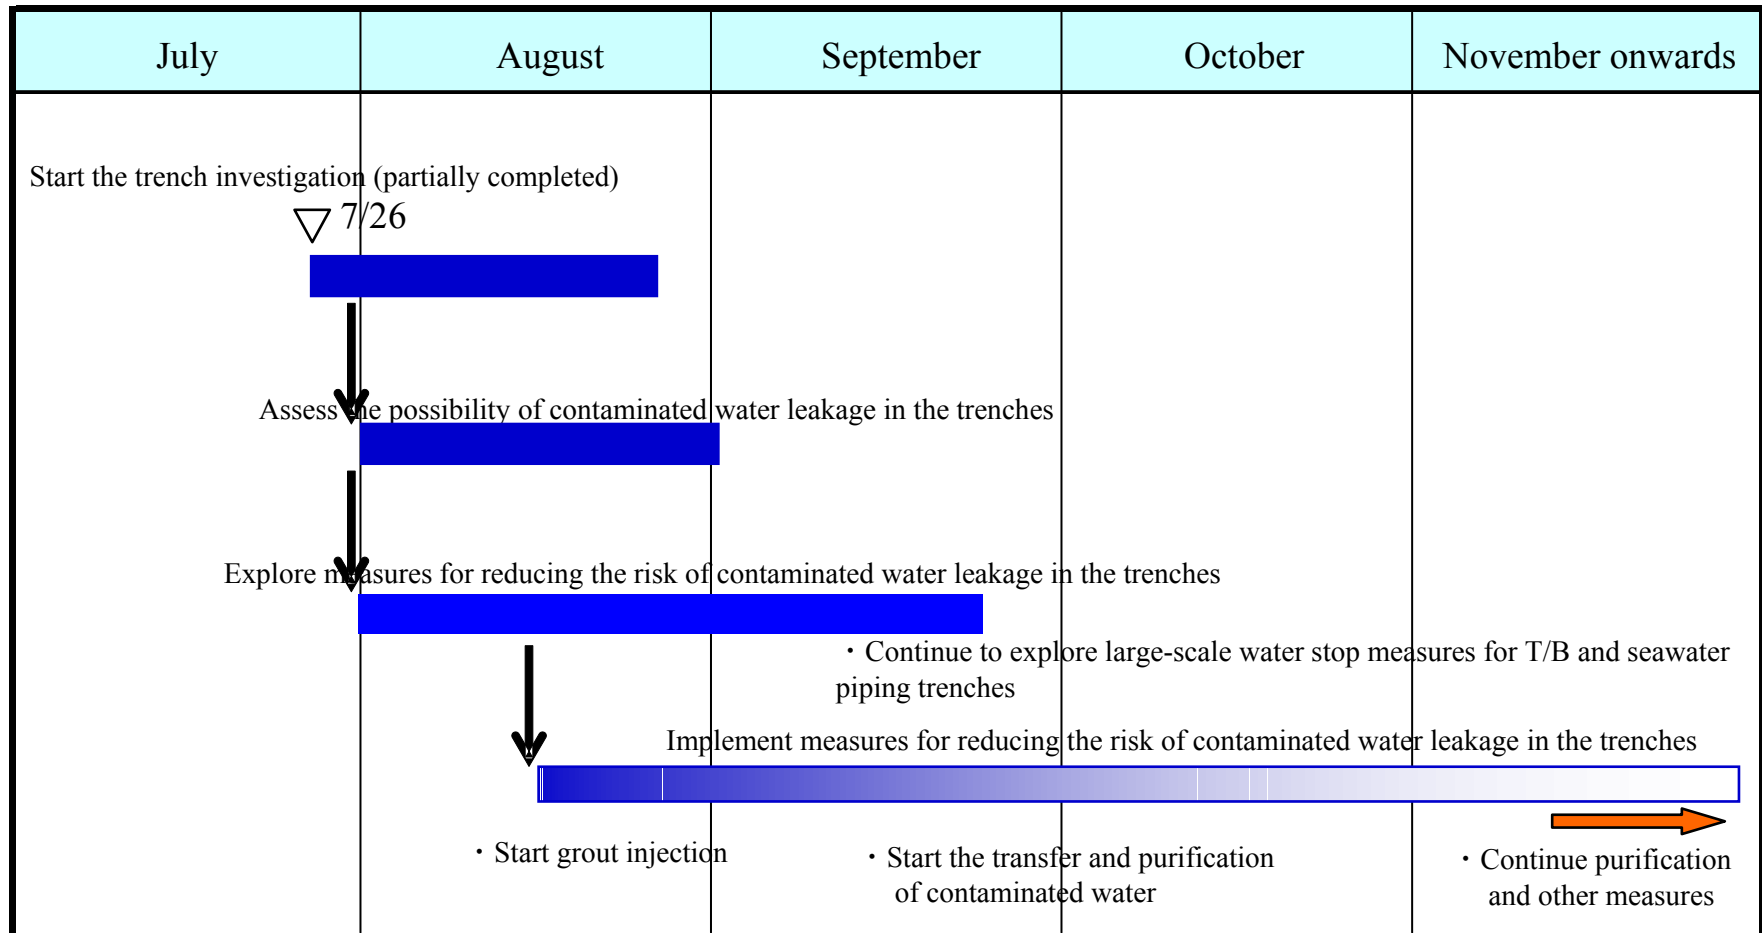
| July | August | September | October | November onwards |
|---|---|---|---|---|

Start the trench investigation (partially completed)

▽ 7/26

Assess the possibility of contaminated water leakage in the trenches

Explore measures for reducing the risk of contaminated water leakage in the trenches

・Continue to explore large-scale water stop measures for T/B and seawater piping trenches

Implement measures for reducing the risk of contaminated water leakage in the trenches

・Start grout injection

・Start the transfer and purification of contaminated water

・Continue purification and other measures